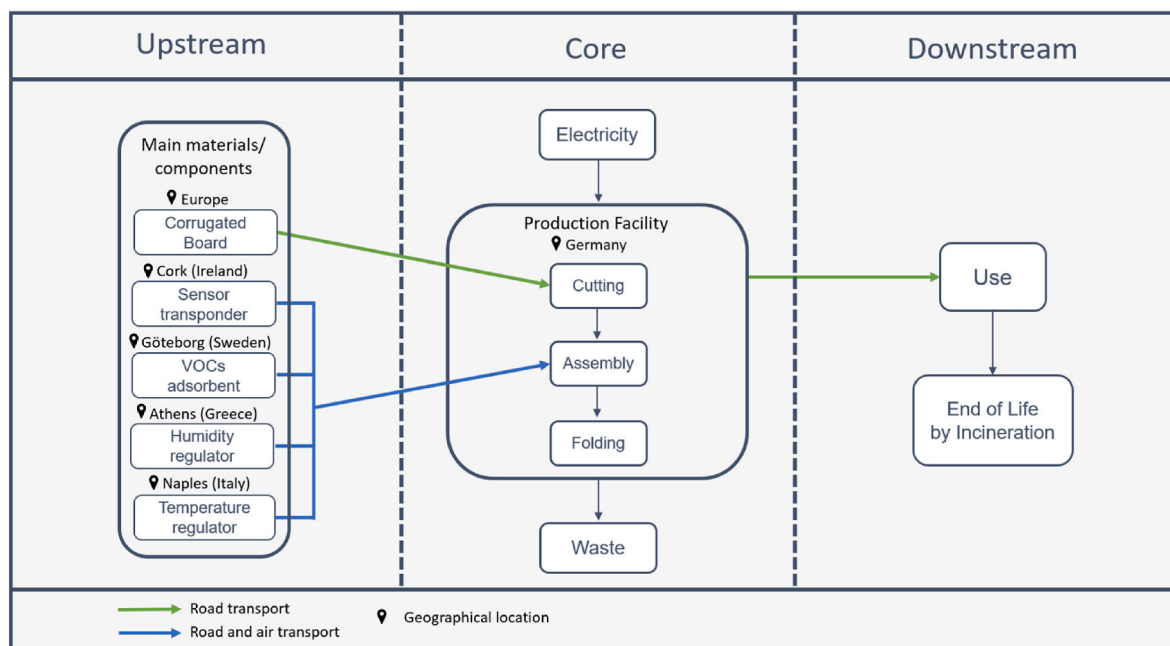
Upstream

Core

Downstream

Main materials/ components

Europe
Corrugated Board

Cork (Ireland)
Sensor transponder

Göteborg (Sweden)
VOCs adsorbent

Athens (Greece)
Humidity regulator

Naples (Italy)
Temperature regulator

Electricity

Production Facility
Germany

Cutting

Assembly

Folding

Waste

Use

End of Life by Incineration

Road transport

Road and air transport

Geographical location